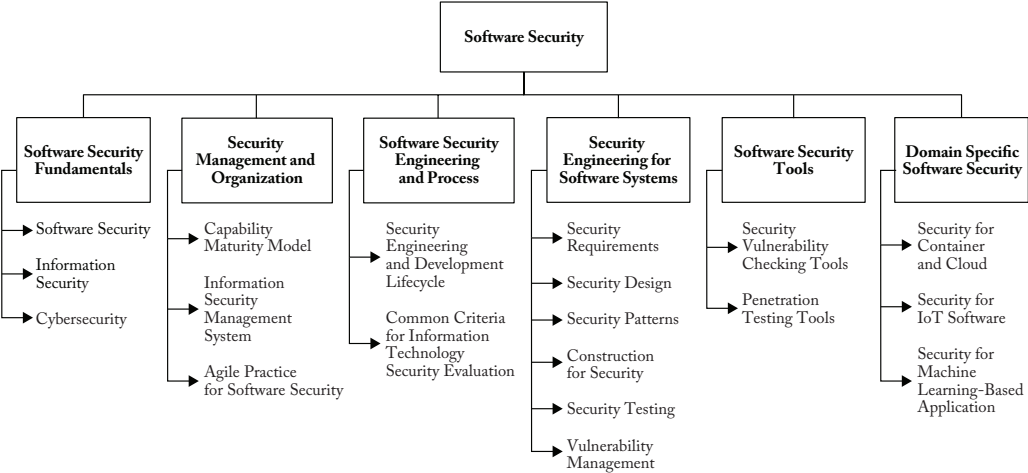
Software Security

Software Security Fundamentals

Software Security

Information Security

Cybersecurity

Security Management and Organization

Capability Maturity Model

Information Security Management System

Agile Practice for Software Security

Software Security Engineering and Process

Security Engineering and Development Lifecycle

Common Criteria for Information Technology Security Evaluation

Security Engineering for Software Systems

Security Requirements

Security Design

Security Patterns

Construction for Security

Security Testing

Vulnerability Management

Software Security Tools

Security Vulnerability Checking Tools

Penetration Testing Tools

Domain Specific Software Security

Security for Container and Cloud

Security for IoT Software

Security for Machine Learning-Based Application